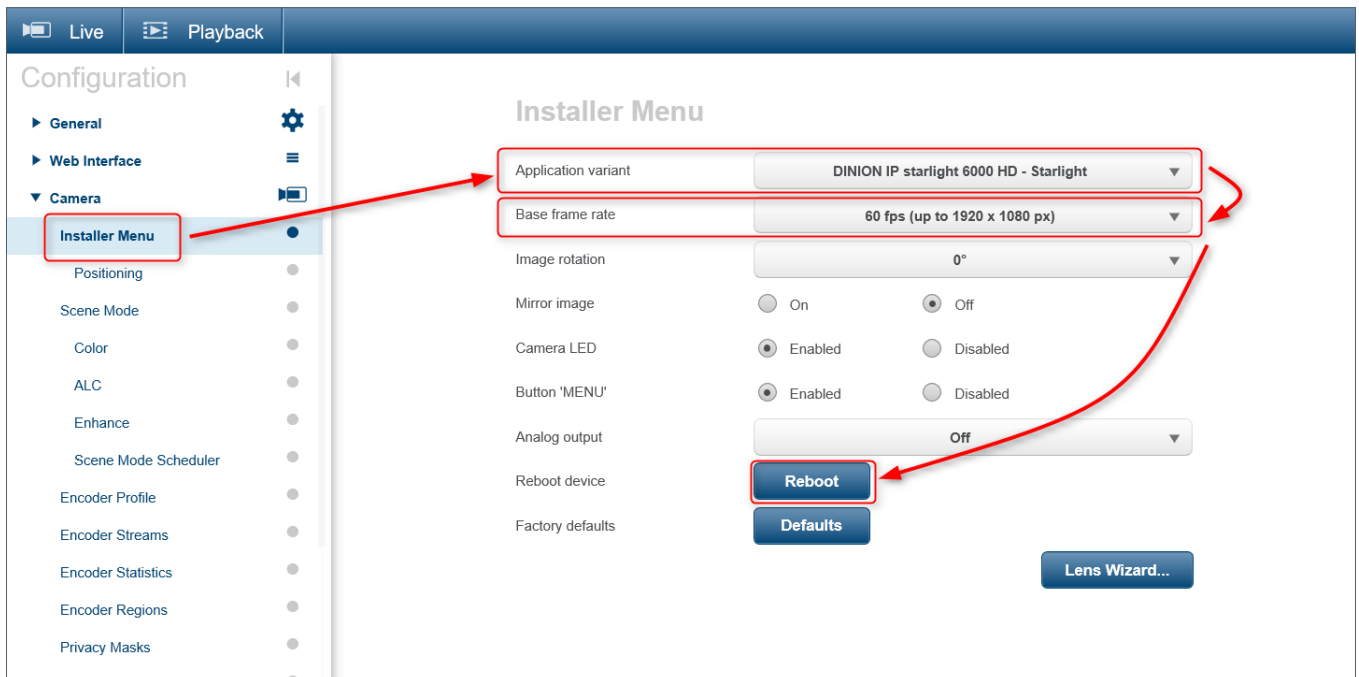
Live Playback

Configuration

General
Web Interface
Camera
Installer Menu
Positioning
Scene Mode
Color
ALC
Enhance
Scene Mode Scheduler
Encoder Profile
Encoder Streams
Encoder Statistics
Encoder Regions
Privacy Masks

Installer Menu

| | | |
|---|---|---|
| Application variant | DINION IP starlight 6000 HD - Starlight | |
| Base frame rate | 60 fps (up to 1920 x 1080 px) | |
| Image rotation | 0° | |
| Mirror image | On | Off |
| Camera LED | Enabled | Disabled |
| Button 'MENU' | Enabled | Disabled |
| Analog output | Off | |
| Reboot device | Reboot | |
| Factory defaults | Defaults | |

Lens Wizard...